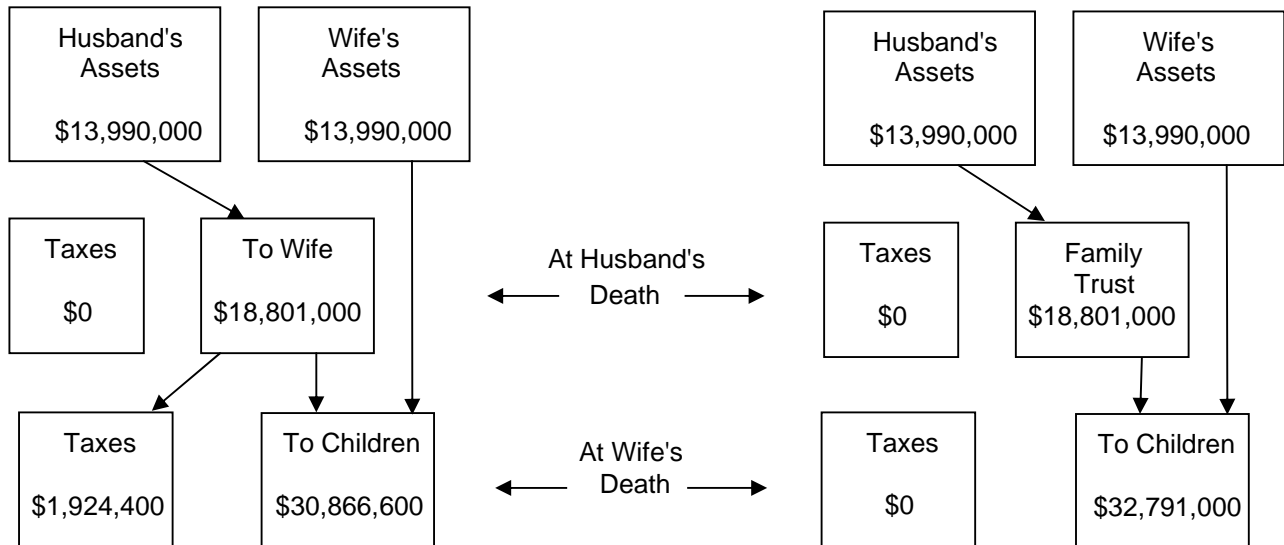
Husband's Assets

$13,990,000

Wife's Assets

$13,990,000

Taxes

$0

To Wife

$18,801,000

Taxes

$1,924,400

To Children

$30,866,600

At Husband's Death

At Wife's Death

Husband's Assets

$13,990,000

Wife's Assets

$13,990,000

Taxes

$0

Family Trust

$18,801,000

Taxes

$0

To Children

$32,791,000